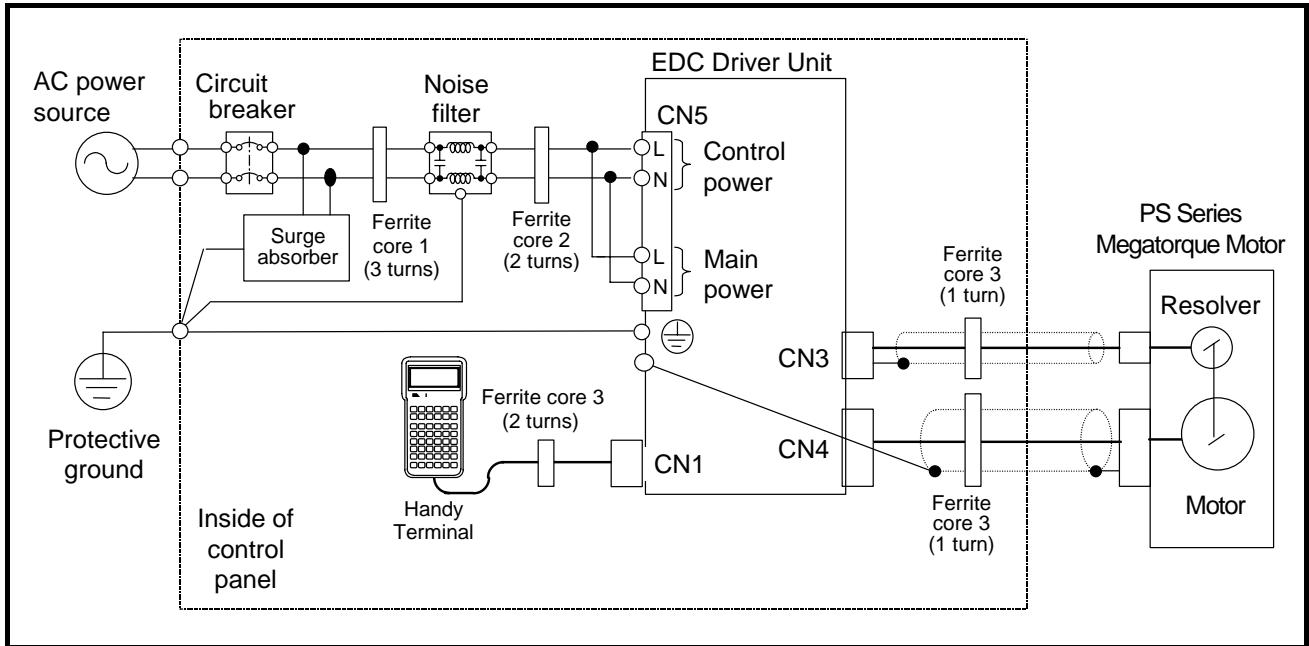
AC power source

Circuit breaker

Noise filter

EDC Driver Unit

CN5

L

N

Control power

L

N

Main power

Surge absorber

Ferrite core 1 (3 turns)

Ferrite core 2 (2 turns)

PS Series Megatorque Motor

Ferrite core 3 (1 turn)

Resolver

CN3

Protective ground

Ferrite core 3 (2 turns)

CN4

CN1

Handy Terminal

Ferrite core 3 (1 turn)

Motor

Inside of control panel